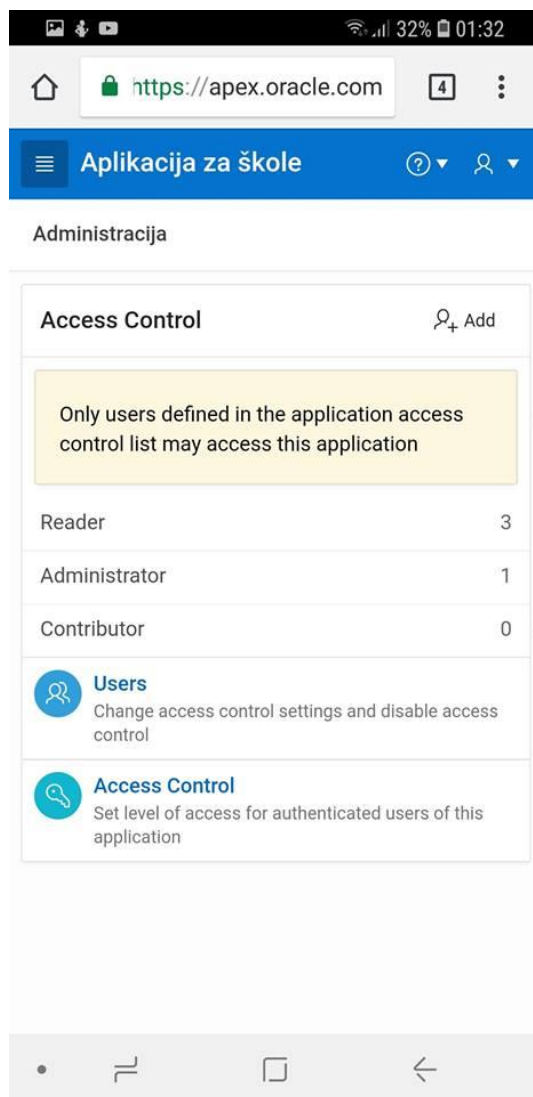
32% 01:32

https://apex.oracle.com

4

Aplikacija za škole

Administracija

Access Control

Add

Only users defined in the application access control list may access this application

| Reader | 3 |
|---|---|
| Administrator | 1 |
| Contributor | 0 |

Users
Change access control settings and disable access control

Access Control
Set level of access for authenticated users of this application